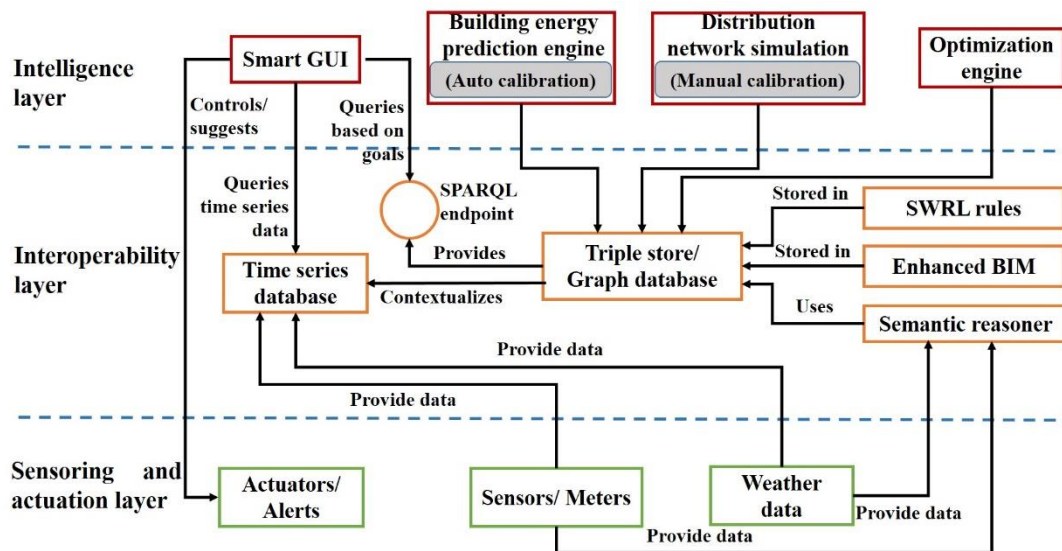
Intelligence layer

Smart GUI

Building energy prediction engine

(Auto calibration)

Distribution network simulation

(Manual calibration)

Optimization engine

Controls/ suggests

Queries based on goals

Queries time series data

SPARQL endpoint

Interoperability layer

Stored in

SWRL rules

Stored in

Enhanced BIM

Provides

Triple store/ Graph database

Time series database

Contextualizes

Uses

Semantic reasoner

Provide data

Provide data

Sensoring and actuation layer

Actuators/ Alerts

Sensors/ Meters

Weather data

Provide data

Provide data